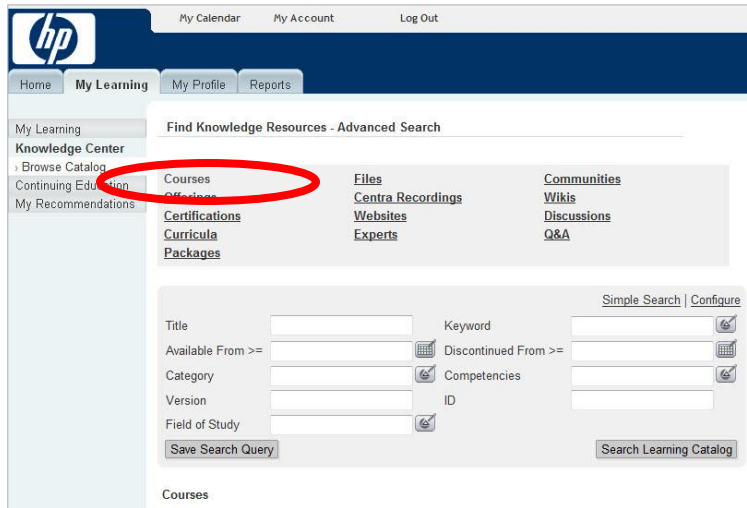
My Calendar My Account Log Out

Home My Learning My Profile Reports

My Learning
Knowledge Center
› Browse Catalog
Continuing Education
My Recommendations

Find Knowledge Resources - Advanced Search

Courses
Offerings
Certifications
Curricula
Packages

Files
Centra Recordings
Websites
Experts

Communities
Wikis
Discussions
Q&A

Simple Search | Configure

Title
Available From >=
Category
Version
Field of Study

Keyword
Discontinued From >=
Competencies
ID

Save Search Query

Search Learning Catalog

Courses